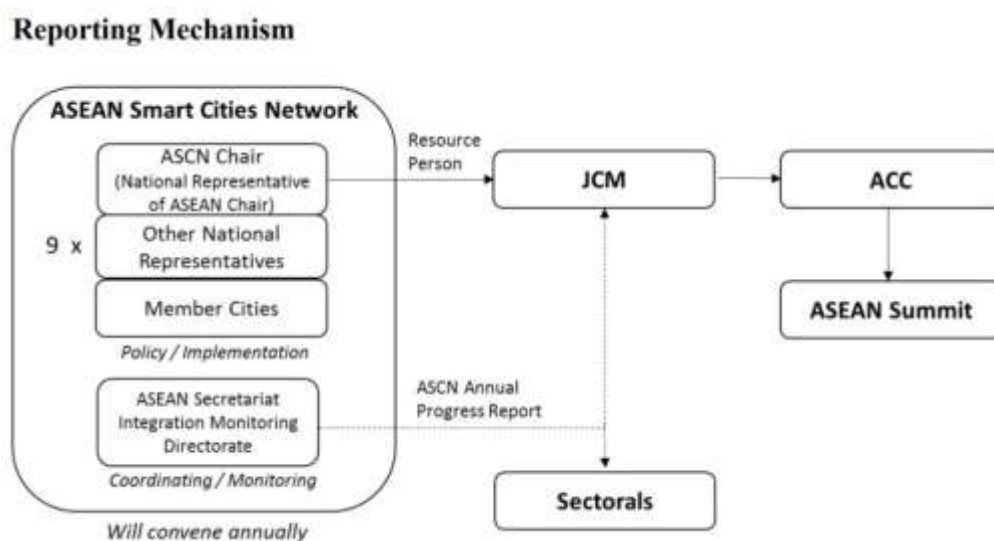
Reporting Mechanism

ASEAN Smart Cities Network

ASCN Chair (National Representative of ASEAN Chair)

9 x

Other National Representatives

Member Cities

Policy / Implementation

ASEAN Secretariat Integration Monitoring Directorate

Coordinating / Monitoring

Will convene annually

Resource Person

JCM

ACC

ASEAN Summit

ASCN Annual Progress Report

Sectorals